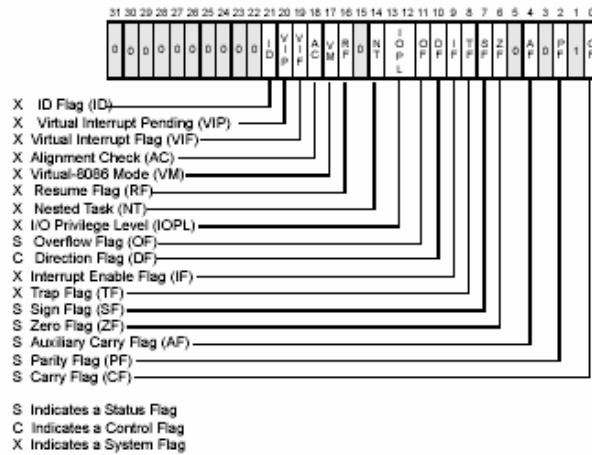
31 30 29 28 27 26 25 24 23 22 21 20 19 18 17 16 15 14 13 12 11 10 9 8 7 6 5 4 3 2 1 0

0 0 0 0 0 0 0 0 0 0 I D V I P V I F A C V M R F 0 N T I O P L O F D F I F T F S F Z F 0 A F 0 P F 1 C F

X ID Flag (ID)
X Virtual Interrupt Pending (VIP)
X Virtual Interrupt Flag (VIF)
X Alignment Check (AC)
X Virtual-8086 Mode (VM)
X Resume Flag (RF)
X Nested Task (NT)
X I/O Privilege Level (IOPL)
S Overflow Flag (OF)
C Direction Flag (DF)
X Interrupt Enable Flag (IF)
X Trap Flag (TF)
S Sign Flag (SF)
S Zero Flag (ZF)
S Auxiliary Carry Flag (AF)
S Parity Flag (PF)
S Carry Flag (CF)

S Indicates a Status Flag
C Indicates a Control Flag
X Indicates a System Flag